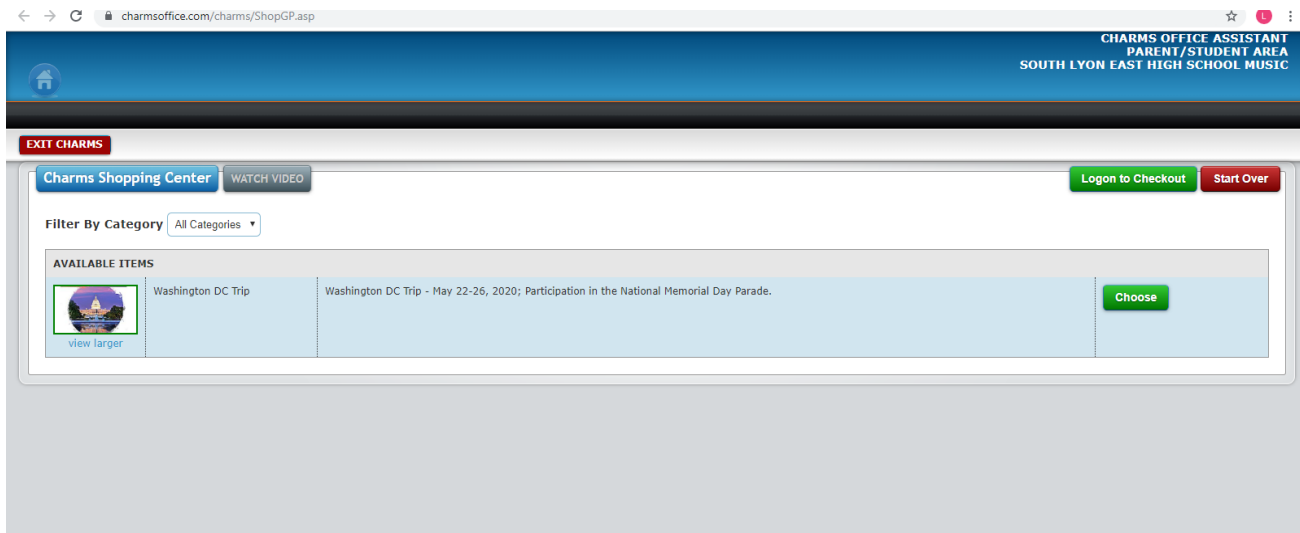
charmsoffice.com/charms/ShopGP.asp

L

CHARMS OFFICE ASSISTANT
PARENT/STUDENT AREA
SOUTH LYON EAST HIGH SCHOOL MUSIC

EXIT CHARMS

Charms Shopping Center

WATCH VIDEO

Logon to Checkout

Start Over

Filter By Category All Categories

| AVAILABLE ITEMS | | | |
|---|---|---|---|
| view larger | Washington DC Trip | Washington DC Trip - May 22-26, 2020; Participation in the National Memorial Day Parade. | Choose |